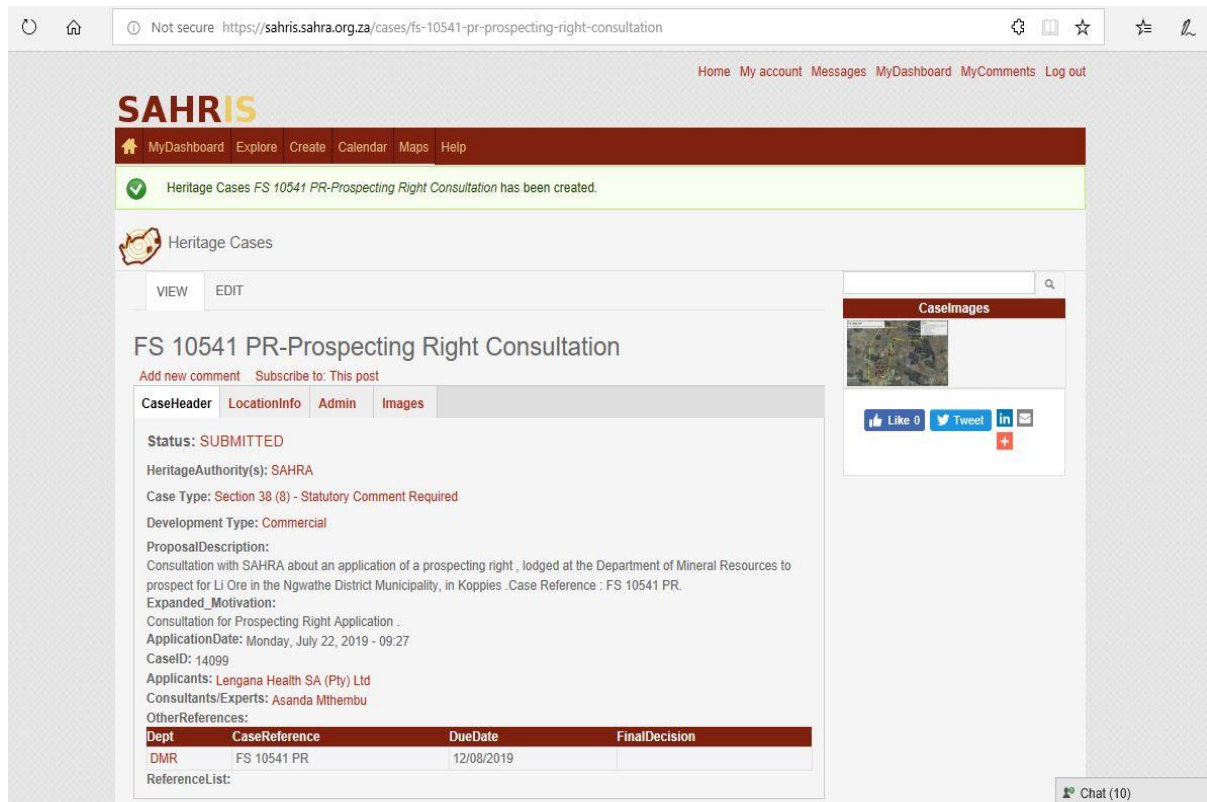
Not secure https://sahris.sahra.org.za/cases/fs-10541-pr-prospecting-right-consultation

Home My account Messages MyDashboard MyComments Log out

SAHRIS

MyDashboard Explore Create Calendar Maps Help

Heritage Cases FS 10541 PR-Prospecting Right Consultation has been created.

Heritage Cases

VIEW EDIT

CaseImages

FS 10541 PR-Prospecting Right Consultation

Add new comment Subscribe to: This post

CaseHeader LocationInfo Admin Images

Like 0 Tweet

Status: SUBMITTED

HeritageAuthority(s): SAHRA

Case Type: Section 38 (8) - Statutory Comment Required

Development Type: Commercial

ProposalDescription:
Consultation with SAHRA about an application of a prospecting right , lodged at the Department of Mineral Resources to prospect for Li Ore in the Ngwathe District Municipality, in Koppies .Case Reference : FS 10541 PR.

Expanded_Motivation:
Consultation for Prospecting Right Application .

ApplicationDate: Monday, July 22, 2019 - 09:27

CaseID: 14099

Applicants: Lengana Health SA (Pty) Ltd

Consultants/Experts: Asanda Mthembu

OtherReferences:

| Dept | CaseReference | DueDate | FinalDecision |
|---|---|---|---|
| DMR | FS 10541 PR | 12/08/2019 | |

ReferenceList:

Chat (10)